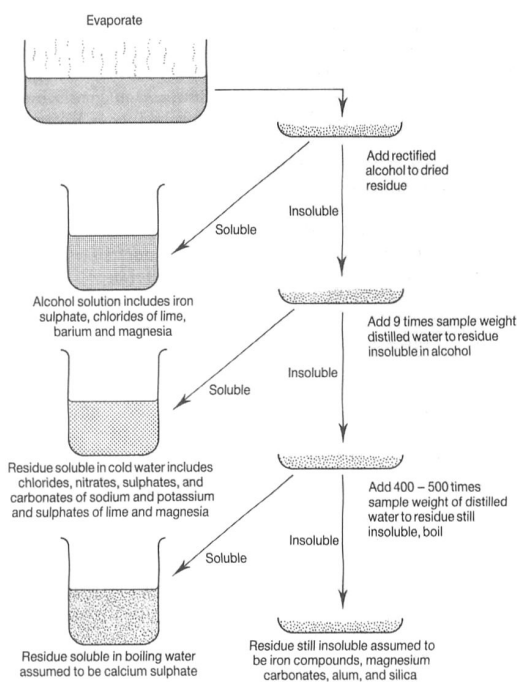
Evaporate

Add rectified alcohol to dried residue

Soluble

Insoluble

Alcohol solution includes iron sulphate, chlorides of lime, barium and magnesia

Add 9 times sample weight distilled water to residue insoluble in alcohol

Soluble

Insoluble

Residue soluble in cold water includes chlorides, nitrates, sulphates, and carbonates of sodium and potassium and sulphates of lime and magnesia

Add 400 – 500 times sample weight of distilled water to residue still insoluble, boil

Soluble

Insoluble

Residue soluble in boiling water assumed to be calcium sulphate

Residue still insoluble assumed to be iron compounds, magnesium carbonates, alum, and silica